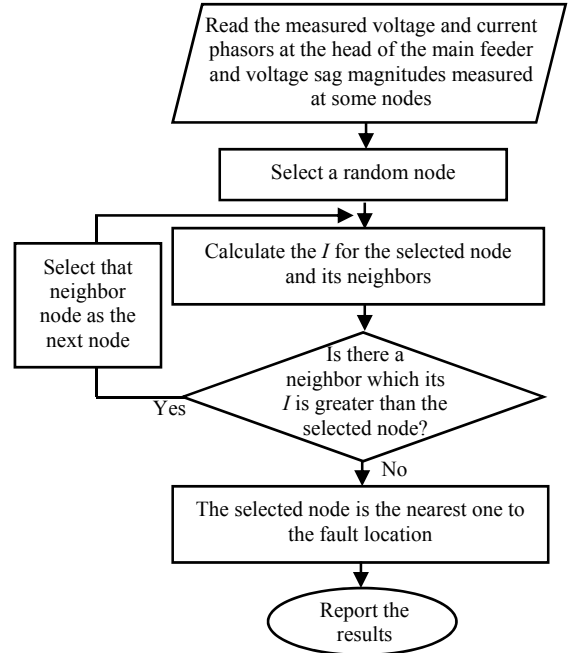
Read the measured voltage and current phasors at the head of the main feeder and voltage sag magnitudes measured at some nodes

Select a random node

Calculate the $I$ for the selected node and its neighbors

Select that neighbor node as the next node

Is there a neighbor which its $I$ is greater than the selected node?

Yes

No

The selected node is the nearest one to the fault location

Report the results